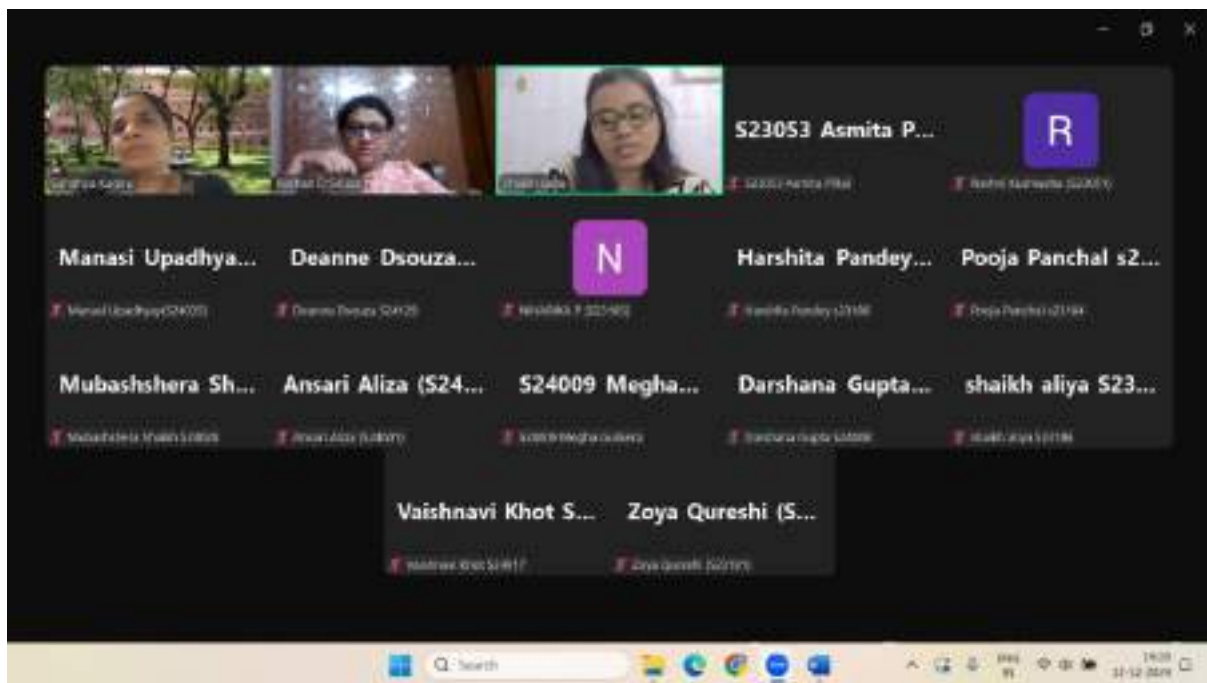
S23053 Asmita P...

R

Manasi Upadhya...

Deanne Dsouza...

N

Harshita Pandey...

Pooja Panchal s2...

Manasi Upadhyay(S24035)

Deanne Dsouza S24129

Harshita Pandey s23166

Pooja Panchal s23164

Mubashshera Sh...

Ansari Aliza (S24...

S24009 Megha...

Darshana Gupta...

shaikh aliya S23...

Mubashshera Shaikh S24026

Ansari Aliza (S24097)

S24009 Megha Gudekar

Darshana Gupta S24006

shaikh aliya S23186

Vaishnavi Khot S...

Zoya Qureshi (S...

Vaishnavi Khot S24017

Zoya Qureshi (S23157)

Search